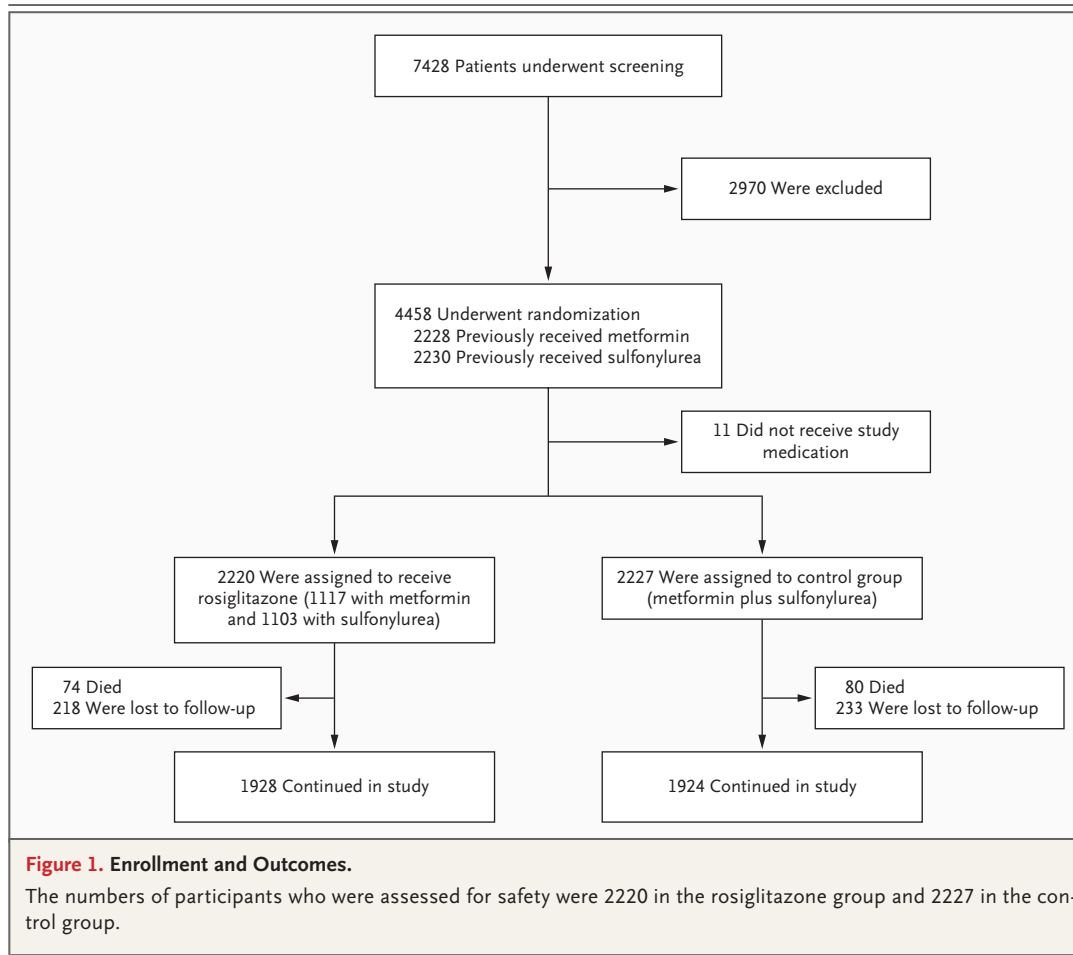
7428 Patients underwent screening

2970 Were excluded

4458 Underwent randomization
2228 Previously received metformin
2230 Previously received sulfonylurea

11 Did not receive study medication

2220 Were assigned to receive rosiglitazone (1117 with metformin and 1103 with sulfonylurea)

2227 Were assigned to control group (metformin plus sulfonylurea)

74 Died
218 Were lost to follow-up

80 Died
233 Were lost to follow-up

1928 Continued in study

1924 Continued in study

Figure 1. Enrollment and Outcomes.

The numbers of participants who were assessed for safety were 2220 in the rosiglitazone group and 2227 in the control group.